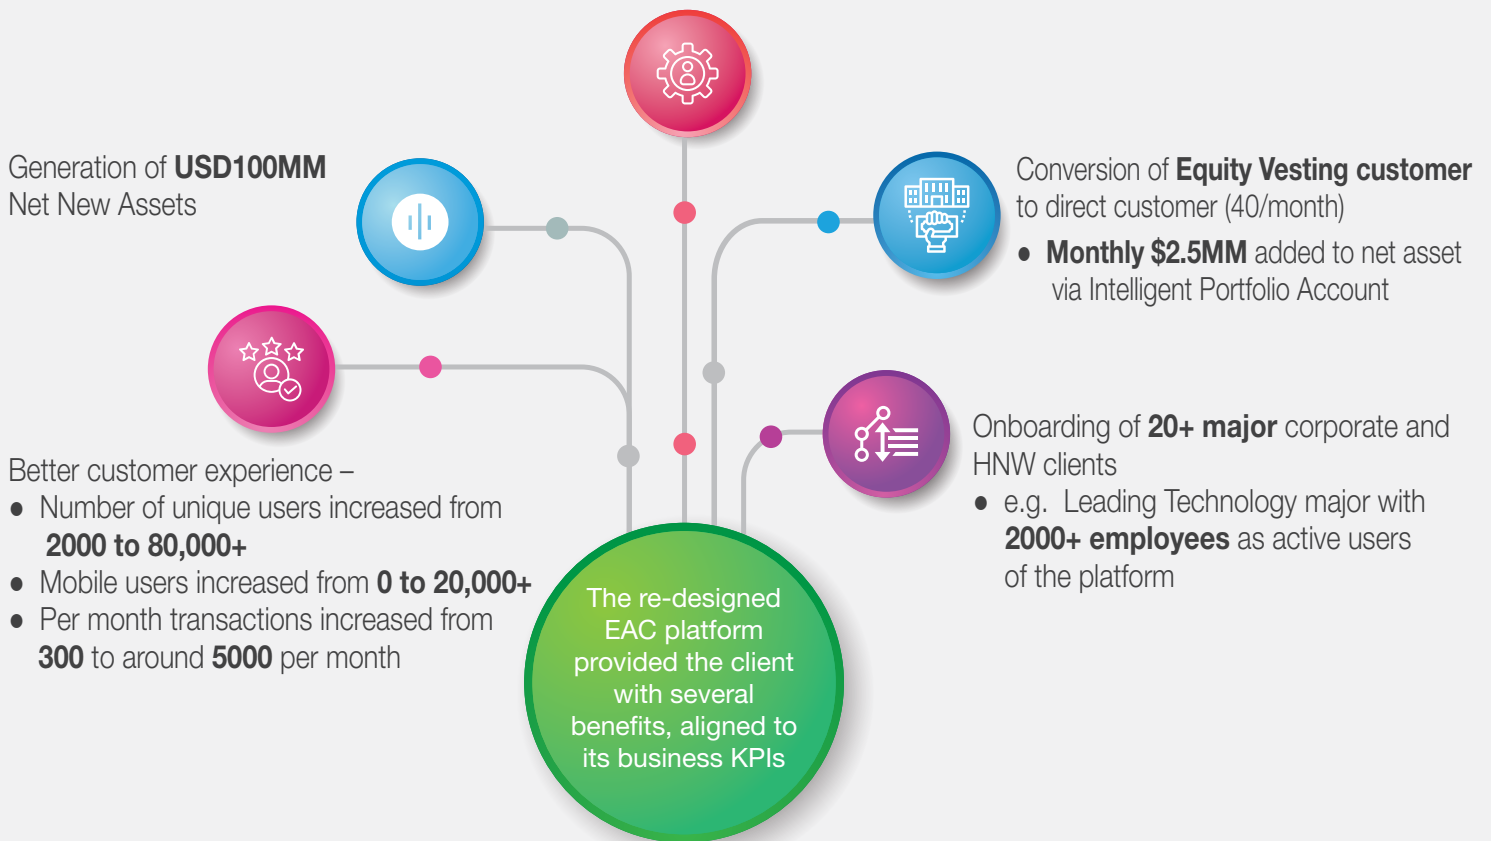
Generation of USD100MM Net New Assets

Conversion of Equity Vesting customer to direct customer (40/month)

- Monthly $2.5MM added to net asset via Intelligent Portfolio Account

Onboarding of 20+ major corporate and HNW clients

- e.g. Leading Technology major with 2000+ employees as active users of the platform

Better customer experience –

- Number of unique users increased from 2000 to 80,000+
- Mobile users increased from 0 to 20,000+
- Per month transactions increased from 300 to around 5000 per month

The re-designed EAC platform provided the client with several benefits, aligned to its business KPIs